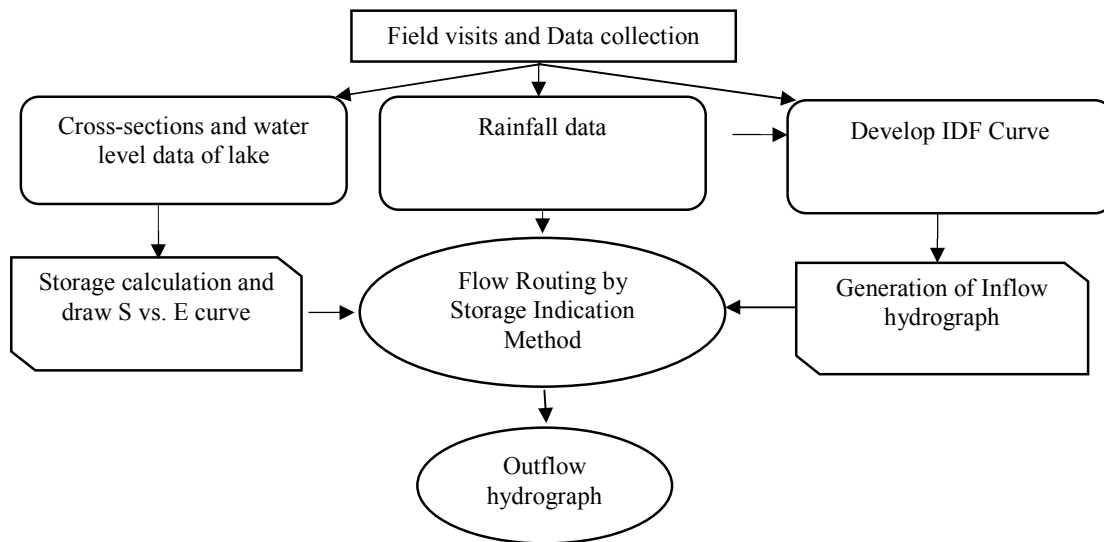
Field visits and Data collection

Cross-sections and water level data of lake

Rainfall data

Develop IDF Curve

Storage calculation and draw S vs. E curve

Flow Routing by Storage Indication Method

Generation of Inflow hydrograph

Outflow hydrograph